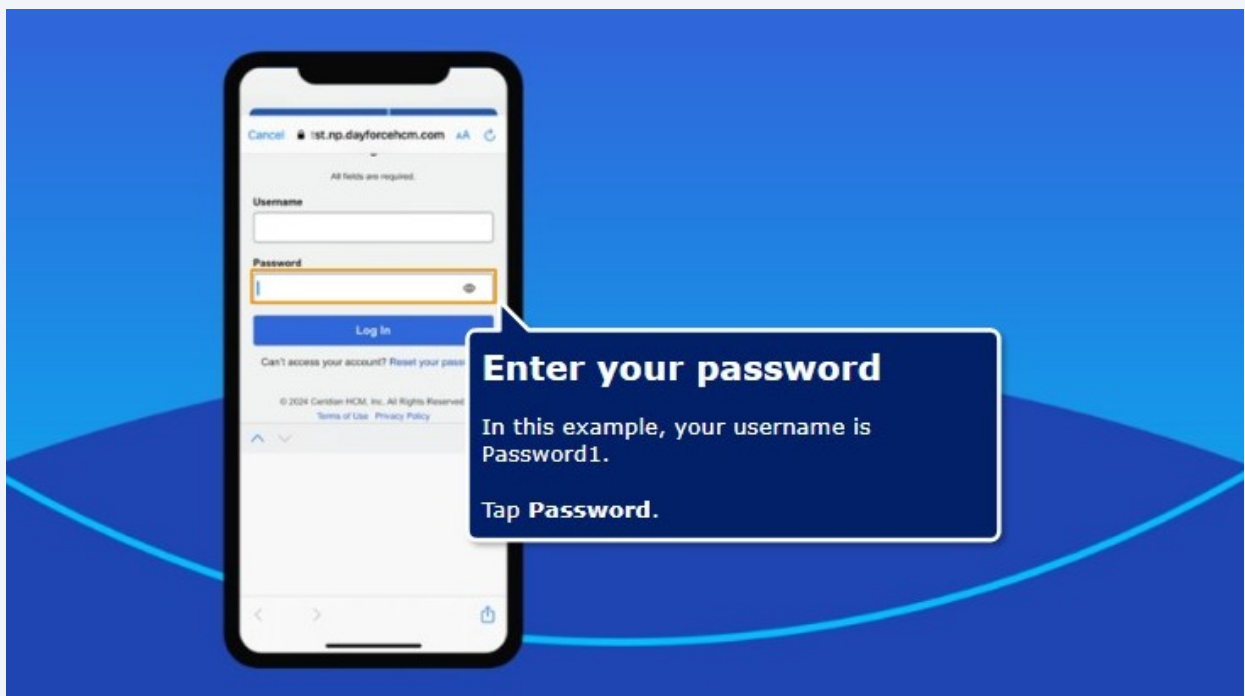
Cancel 🔒 tst.np.dayforcehcm.com AA

All fields are required.

Username

Password

Log In

Can't access your account? Reset your pass

© 2024 Ceridian HCM, Inc. All Rights Reserved

Terms of Use Privacy Policy

Enter your password

In this example, your username is Password1.

Tap **Password**.